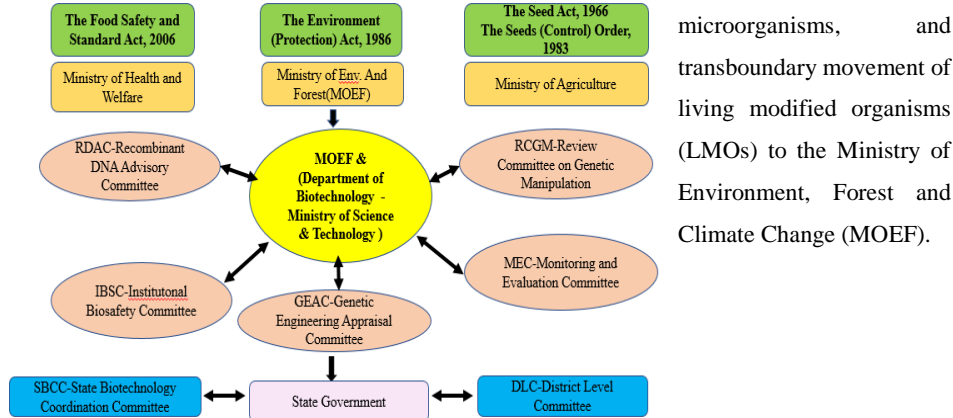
The Food Safety and Standard Act, 2006

Ministry of Health and Welfare

The Environment (Protection) Act, 1986

Ministry of Env. And Forest(MOEF)

The Seed Act, 1966
The Seeds (Control) Order, 1983

Ministry of Agriculture

RDAC-Recombinant DNA Advisory Committee

MOEF & (Department of Biotechnology - Ministry of Science & Technology )

RCGM-Review Committee on Genetic Manipulation

IBSC-Institutonal Biosafety Committee

GEAC-Genetic Engineering Appraisal Committee

MEC-Monitoring and Evaluation Committee

SBCC-State Biotechnology Coordination Committee

State Government

DLC-District Level Committee

microorganisms, and transboundary movement of living modified organisms (LMOs) to the Ministry of Environment, Forest and Climate Change (MOEF).